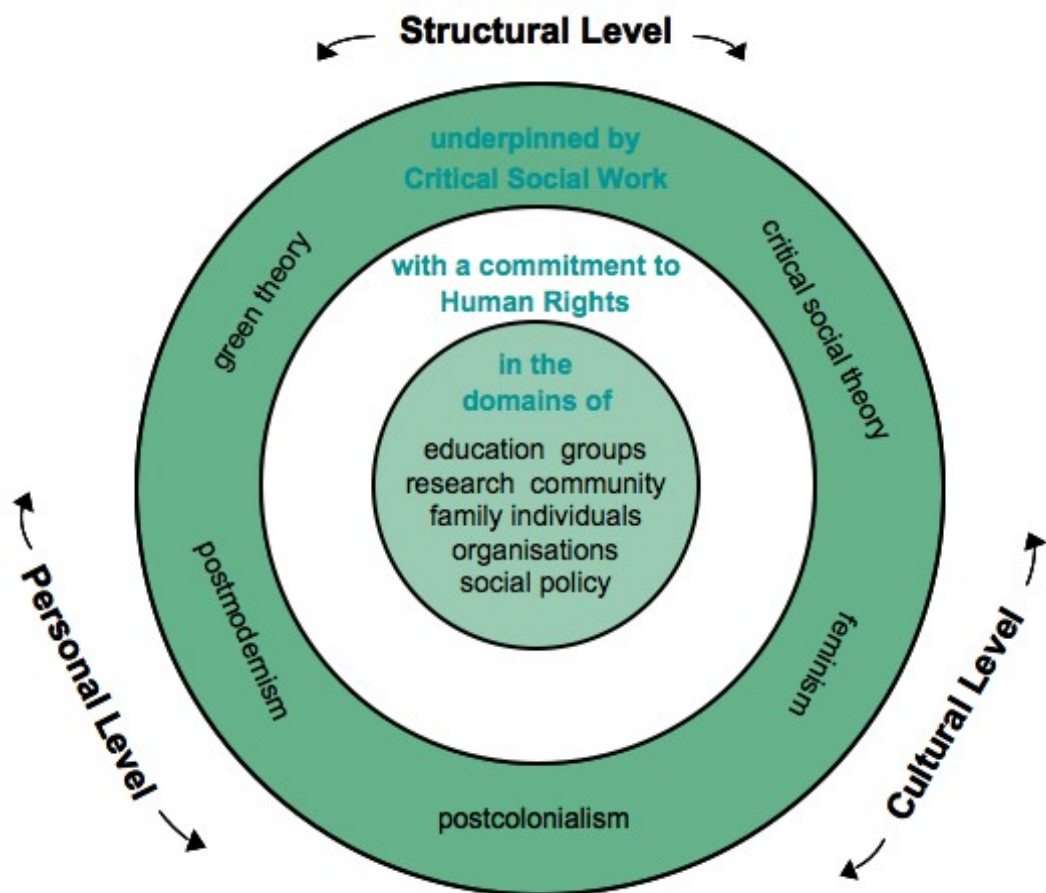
Structural Level

underpinned by Critical Social Work

green theory

critical social theory

with a commitment to Human Rights

in the domains of

education groups
research community
family individuals
organisations
social policy

postmodernism

feminism

postcolonialism

Personal Level

Cultural Level